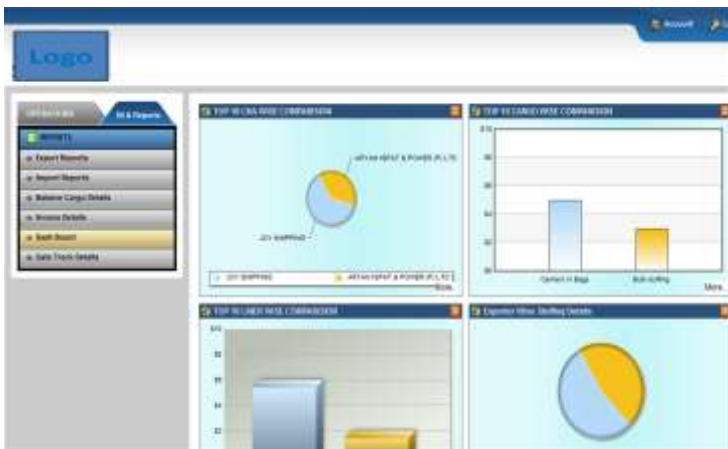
Account

Logo

OPERATIONS | MI & Reports

REPORTS

Export Reports

Import Reports

Balance Cargo Details

Invoice Details

Dash Board

Gate Track Details

TOP 10 CHA WISE COMPARISION

ARYAN INFRAT & POWER (P) LTD

JOY SHIPPING

JOY SHIPPING | ARYAN INFRAT & POWER (P) LTD

More..

TOP 10 CARGO WISE COMPARISION

Cement in Bags

Bulk stuffing

More..

TOP 10 LINER WISE COMPARISION

Exporter Wise Stuffing Details